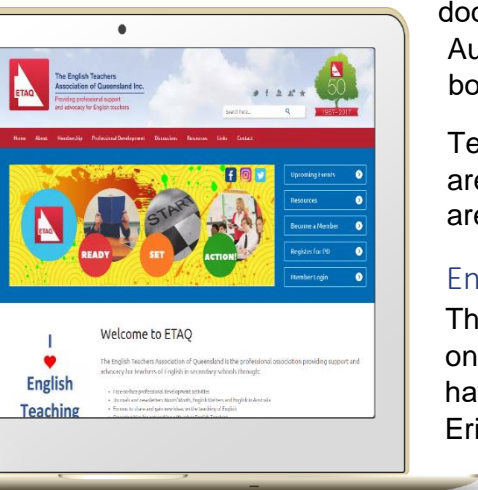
The English Teachers Association of Queensland Inc.
Providing professional support and advocacy for English teachers

ETAQ

Search here...

50
1967 - 2017

Home About Membership Professional Development Discussions Resources Links Contact

ETAQ
READY
SET
START
ACTION!

Upcoming Events
Resources
Become a Member
Register for PD
Member Login

I
♥
English
Teaching

Welcome to ETAQ

The English Teachers Association of Queensland is the professional association providing support and advocacy for teachers of English in secondary schools through:

doc
Au
bo

Te
are
are

En
Th
on
ha
Eri